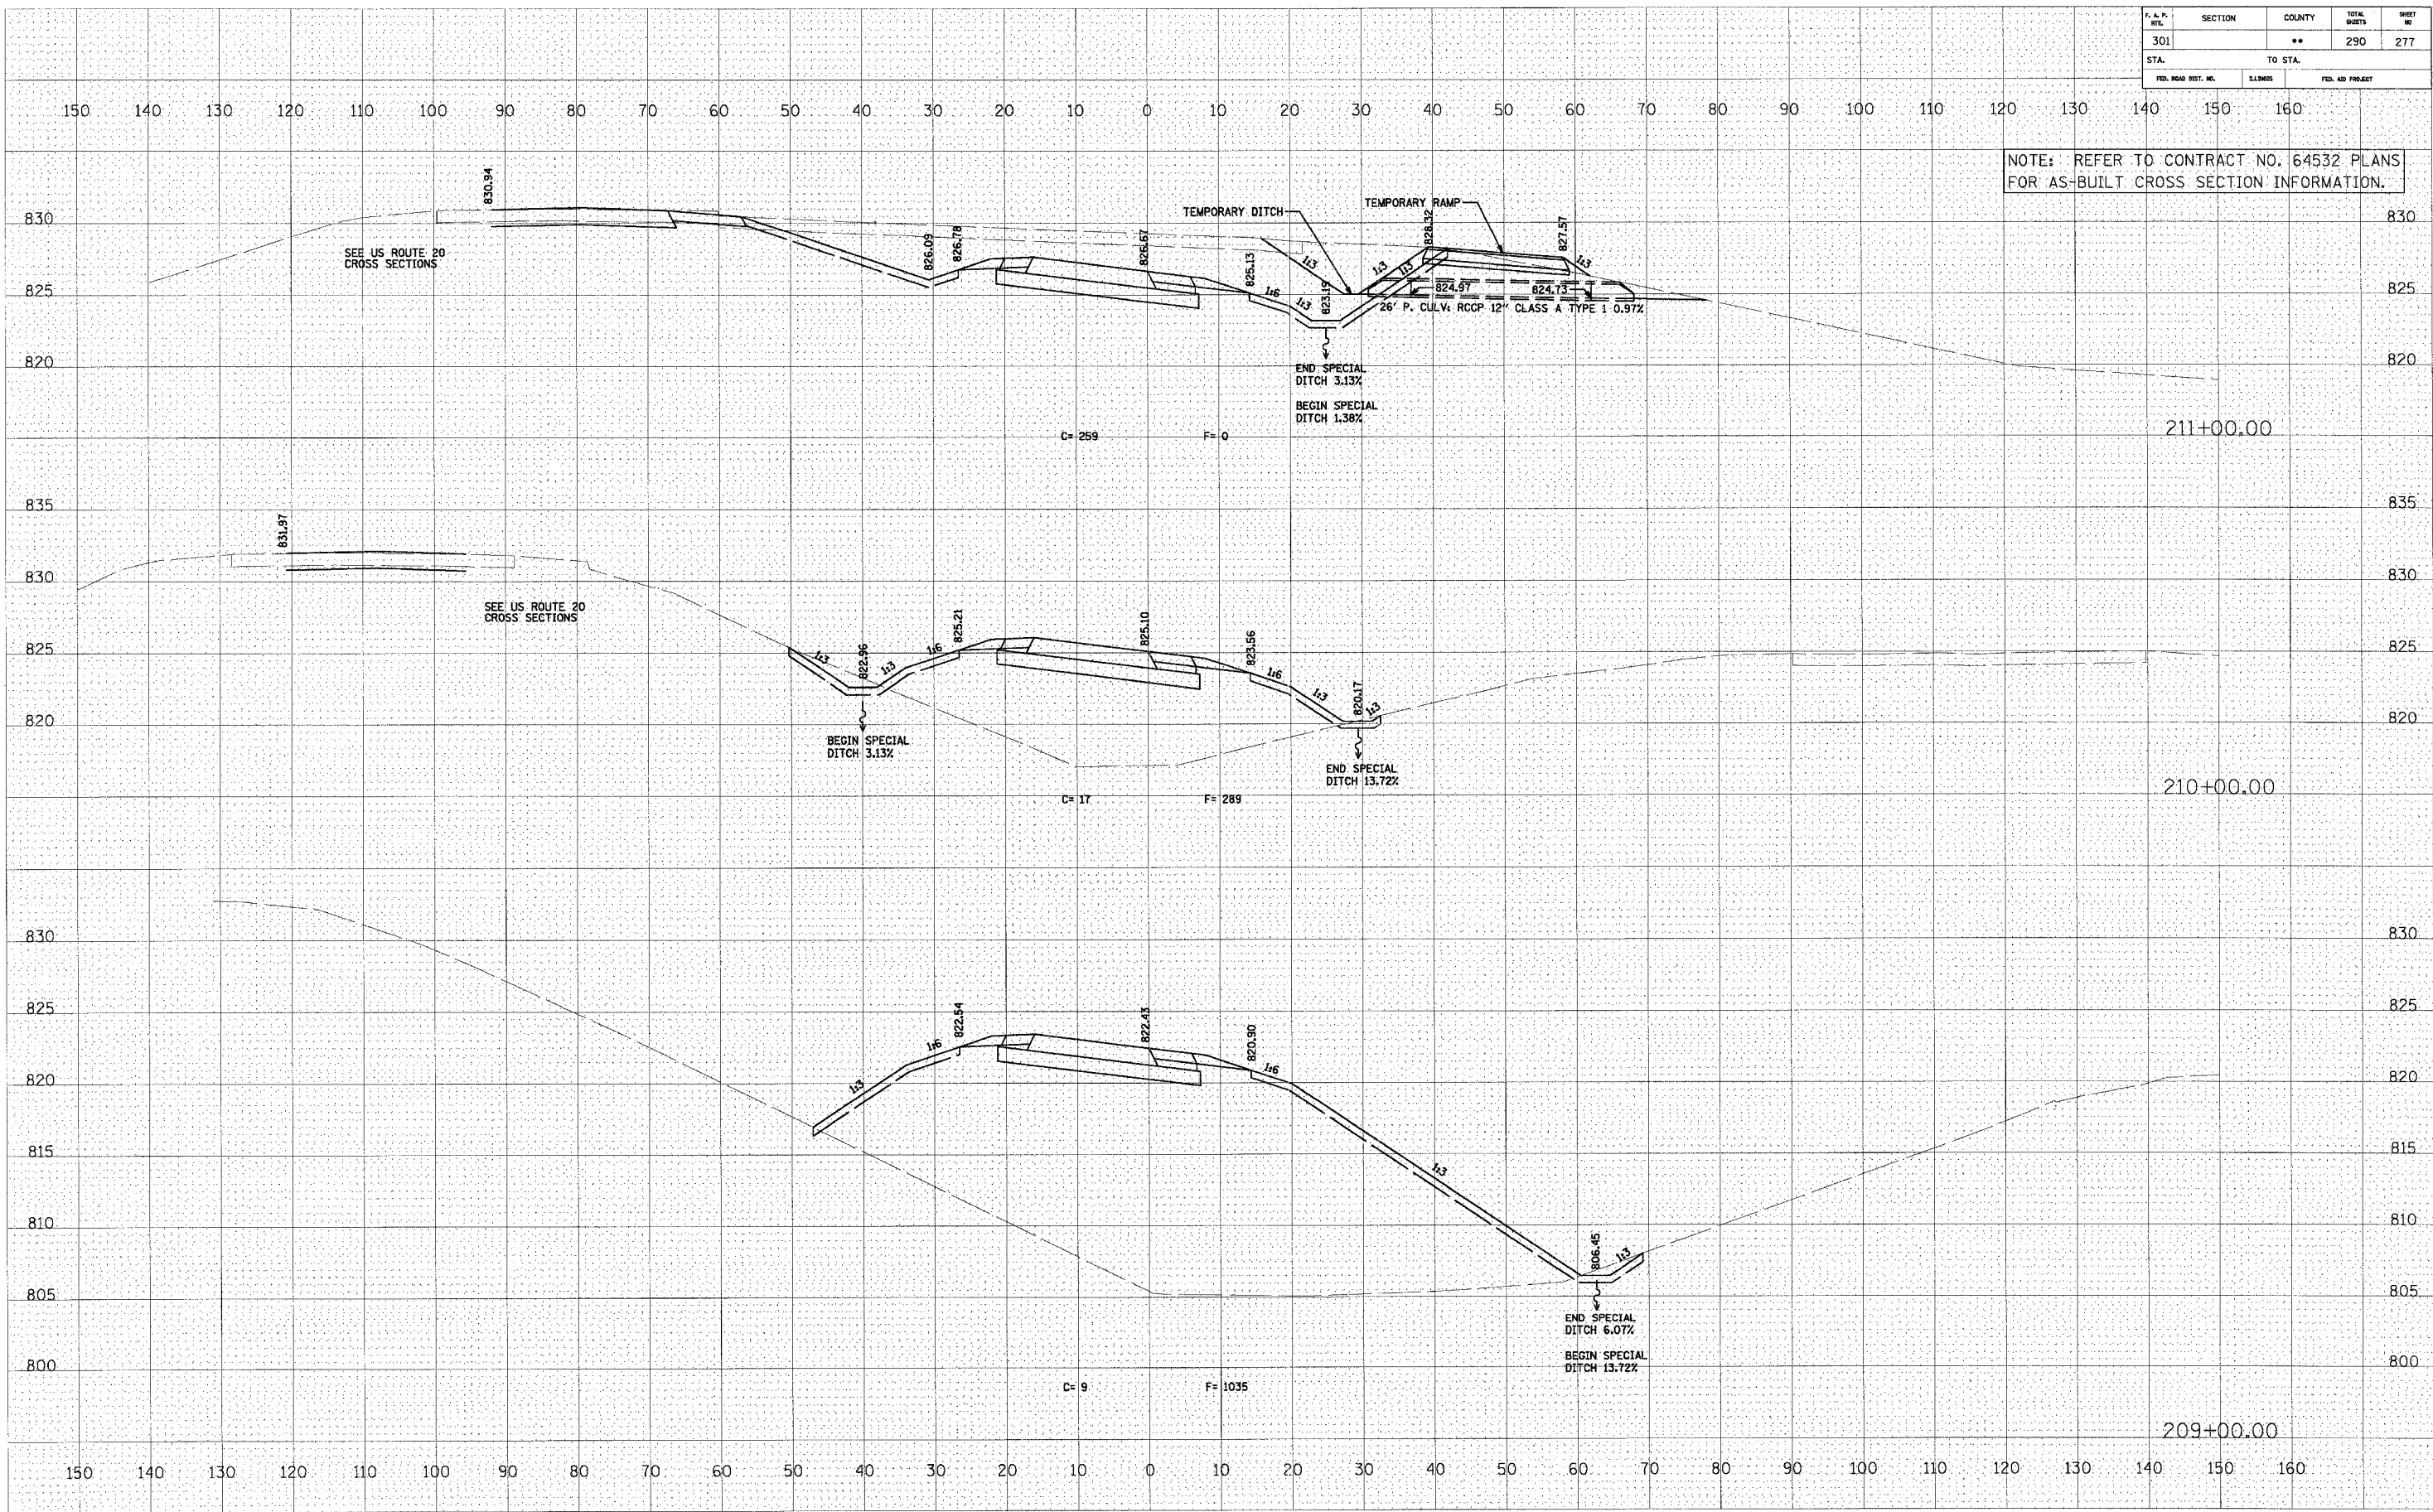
| F. A. P. RTE. | SECTION | COUNTY | TOTAL SHEETS | SHEET NO |
|---|---|---|---|---|
| 301 | | •• | 290 | 277 |
| STA. | | TO STA. | | |
| FED. ROAD DIST. NO. | ILLINOIS | FED. AID PROJECT | | |

150 140 130 120 110 100 90 80 70 60 50 40 30 20 10 0 10 20 30 40 50 60 70 80 90 100 110 120 130 140 150 160

NOTE: REFER TO CONTRACT NO. 64532 PLANS FOR AS-BUILT CROSS SECTION INFORMATION.

830
825
820

830.34
SEE US ROUTE 20 CROSS SECTIONS
826.09
826.78
825.67
TEMPORARY DITCH
825.13
1:6
1:3
1:3
823.19
1:3
1:3
TEMPORARY RAMP
828.32
827.57
1:3
824.97
824.73
26' P. CULV.: RCCP 12" CLASS A TYPE 1 0.97%
END SPECIAL DITCH 3.13%
BEGIN SPECIAL DITCH 1.38%
C= 259
F= 0
211+00.00

835
830
825
820

831.97
SEE US ROUTE 20 CROSS SECTIONS
1:3
822.96
1:3
1:6
825.21
825.10
823.56
1:6
1:3
820.17
1:3
BEGIN SPECIAL DITCH 3.13%
END SPECIAL DITCH 13.72%
C= 17
F= 289
210+00.00

830
825
820
815
810
805
800

1:3
1:6
822.54
822.43
820.90
1:6
1:3
806.45
1:3
END SPECIAL DITCH 6.07%
BEGIN SPECIAL DITCH 13.72%
C= 9
F= 1035
209+00.00

150 140 130 120 110 100 90 80 70 60 50 40 30 20 10 0 10 20 30 40 50 60 70 80 90 100 110 120 130 140 150 160